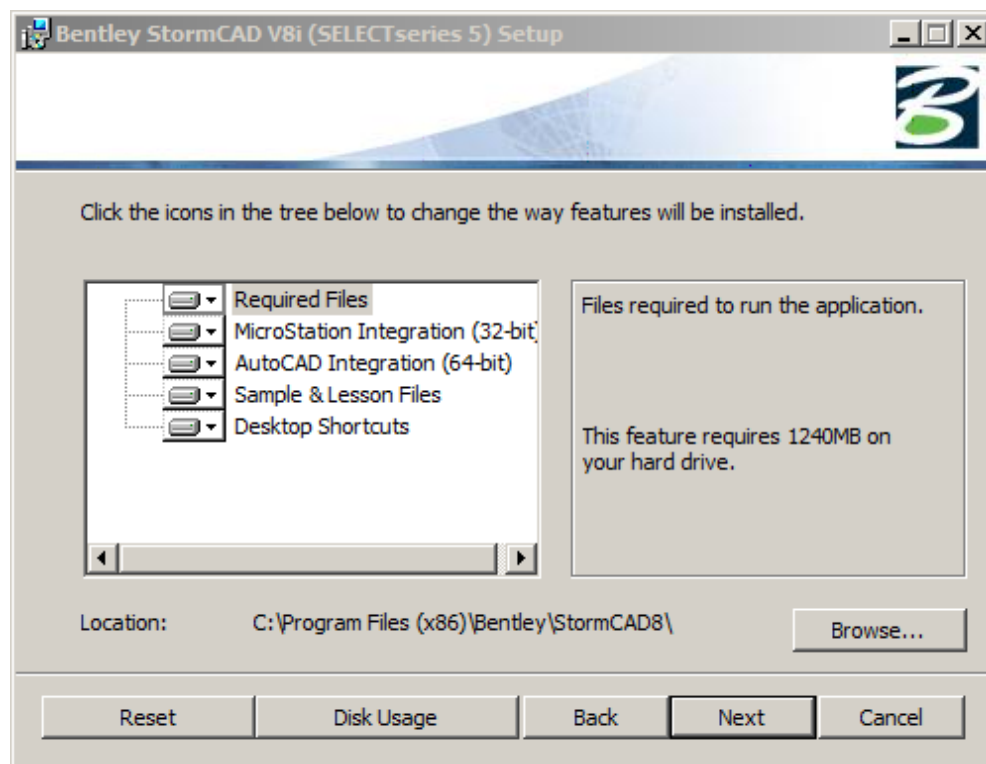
Bentley StormCAD V8i (SELECTseries 5) Setup

Click the icons in the tree below to change the way features will be installed.

Required Files
MicroStation Integration (32-bit
AutoCAD Integration (64-bit)
Sample & Lesson Files
Desktop Shortcuts

Files required to run the application.

This feature requires 1240MB on your hard drive.

Location: C:\Program Files (x86)\Bentley\StormCAD8\

Browse...

Reset
Disk Usage
Back
Next
Cancel